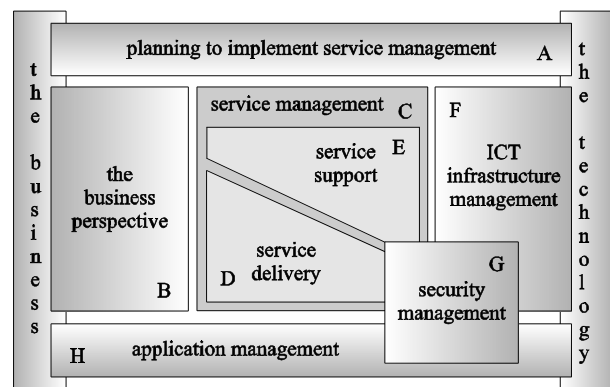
planning to implement service management A

the business

the business perspective B

service management C

service support E

service delivery D

F

ICT infrastructure management

the technology

G

security management

H application management